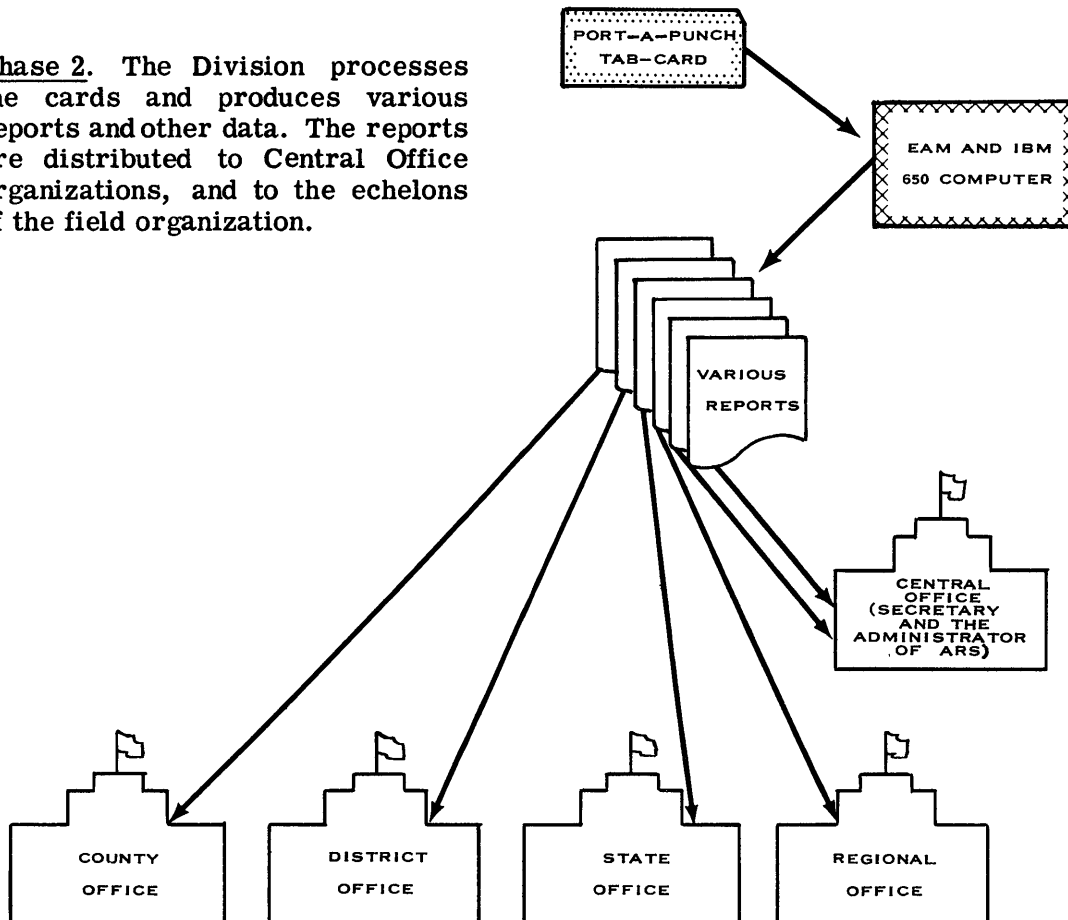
hase 2. The Division processes ne cards and produces various eports and other data. The reports re distributed to Central Office rganizations, and to the echelons f the field organization.

PORT-A-PUNCH TAB-CARD

EAM AND IBM 650 COMPUTER

VARIOUS REPORTS

CENTRAL OFFICE (SECRETARY AND THE ADMINISTRATOR OF ARS)

COUNTY OFFICE

DISTRICT OFFICE

STATE OFFICE

REGIONAL OFFICE